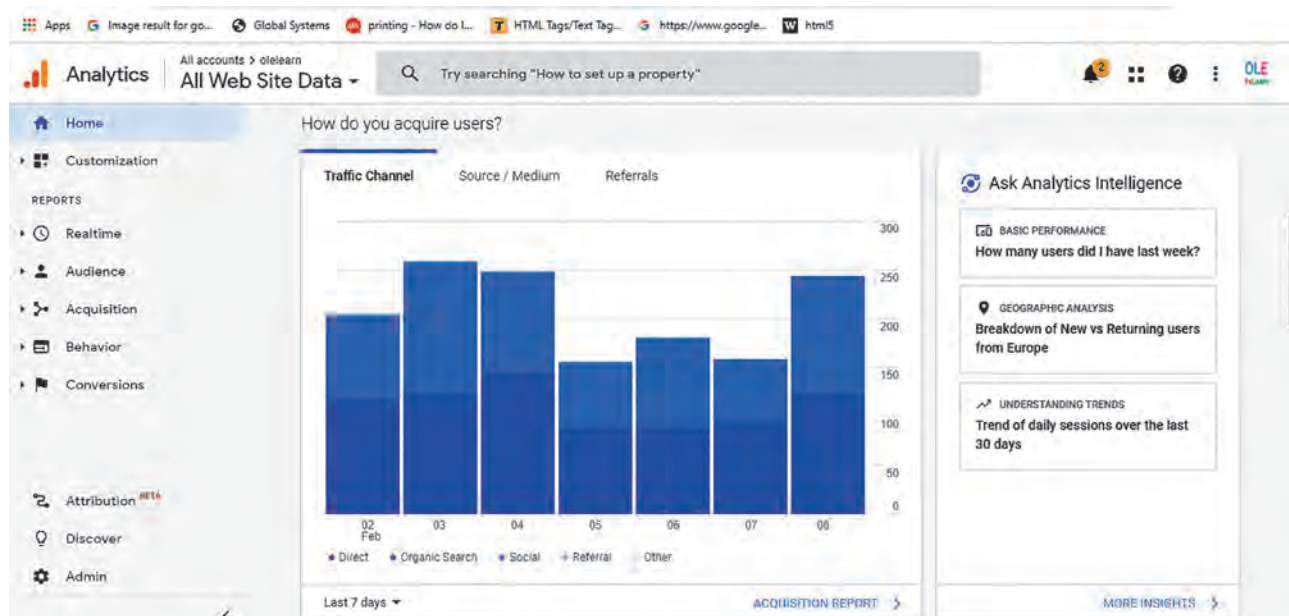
Apps Image result for go... Global Systems printing - How do I... HTML Tags/Text Tag... https://www.google... html5

Analytics All accounts > olelearn All Web Site Data

Try searching "How to set up a property"

2

OLE

Home

Customization

REPORTS

Realtime

Audience

Acquisition

Behavior

Conversions

Attribution BETA

Discover

Admin

How do you acquire users?

Traffic Channel Source / Medium Referrals

300
250
200
150
100
50
0

02 Feb 03 04 05 06 07 08

Direct Organic Search Social Referral Other

Last 7 days

ACQUISITION REPORT

Ask Analytics Intelligence

BASIC PERFORMANCE
How many users did I have last week?

GEOGRAPHIC ANALYSIS
Breakdown of New vs Returning users from Europe

UNDERSTANDING TRENDS
Trend of daily sessions over the last 30 days

MORE INSIGHTS